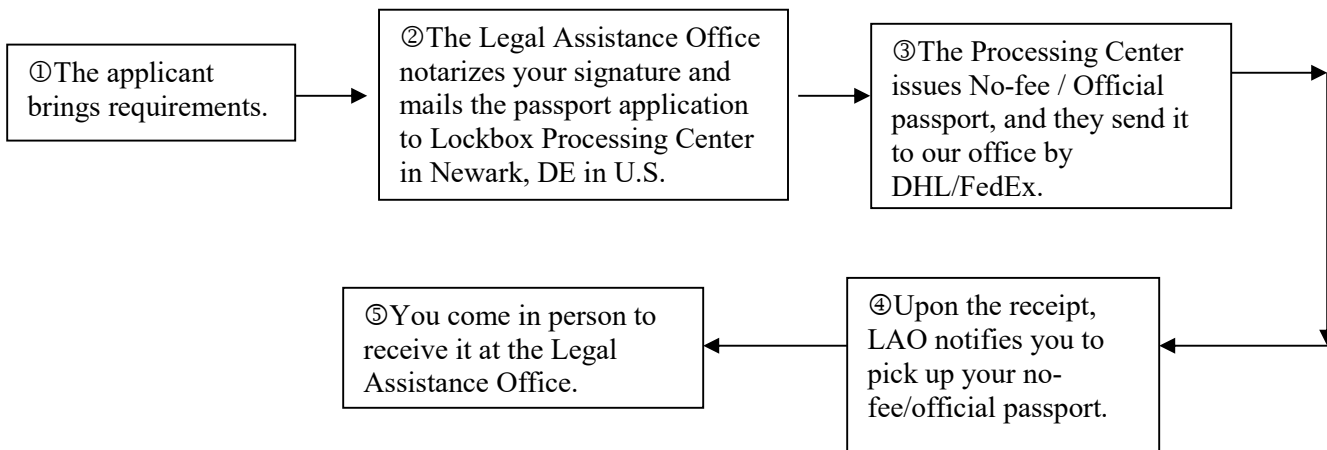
①The applicant brings requirements.

②The Legal Assistance Office notarizes your signature and mails the passport application to Lockbox Processing Center in Newark, DE in U.S.

③The Processing Center issues No-fee / Official passport, and they send it to our office by DHL/FedEx.

④Upon the receipt, LAO notifies you to pick up your no-fee/official passport.

⑤You come in person to receive it at the Legal Assistance Office.